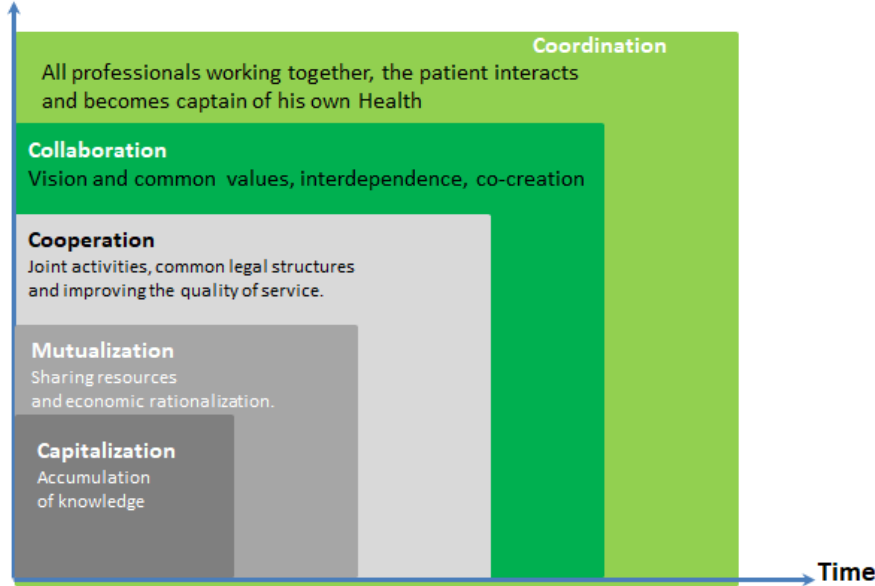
Coordination

All professionals working together, the patient interacts and becomes captain of his own Health

Collaboration

Vision and common values, interdependence, co-creation

Cooperation

Joint activities, common legal structures and improving the quality of service.

Mutualization

Sharing resources and economic rationalization.

Capitalization

Accumulation of knowledge

Time